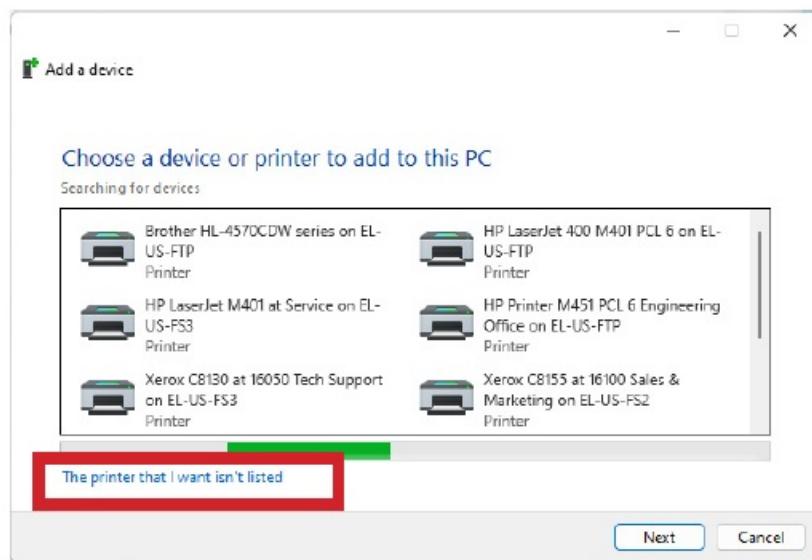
Add a device

Choose a device or printer to add to this PC

Searching for devices

Brother HL-4570CDW series on EL-US-FTP
Printer

HP LaserJet 400 M401 PCL 6 on EL-US-FTP
Printer

HP LaserJet M401 at Service on EL-US-FS3
Printer

HP Printer M451 PCL 6 Engineering Office on EL-US-FTP
Printer

Xerox C8130 at 16050 Tech Support on EL-US-FS3
Printer

Xerox C8155 at 16100 Sales & Marketing on EL-US-FS2
Printer

The printer that I want isn't listed

Next

Cancel